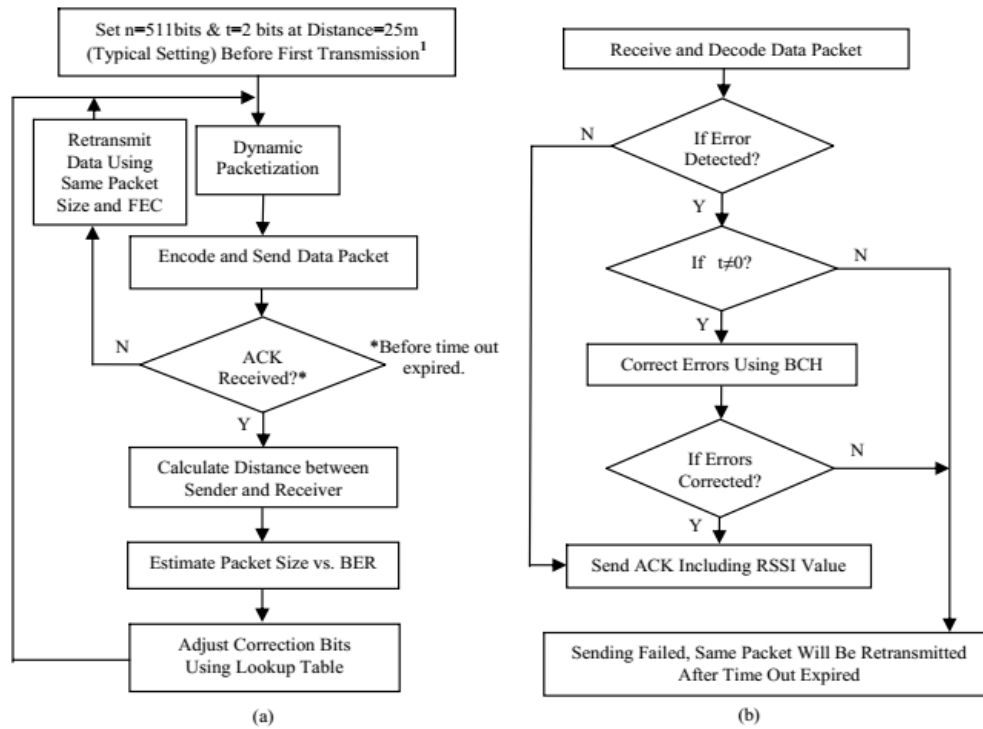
Set n=511bits & t=2 bits at Distance=25m (Typical Setting) Before First Transmission$^1$

Retransmit Data Using Same Packet Size and FEC

Dynamic Packetization

Encode and Send Data Packet

N

ACK Received?*

*Before time out expired.

Y

Calculate Distance between Sender and Receiver

Estimate Packet Size vs. BER

Adjust Correction Bits Using Lookup Table

(a)

Receive and Decode Data Packet

N

If Error Detected?

Y

If $t\neq0$?

N

Y

Correct Errors Using BCH

If Errors Corrected?

N

Y

Send ACK Including RSSI Value

Sending Failed, Same Packet Will Be Retransmitted After Time Out Expired

(b)